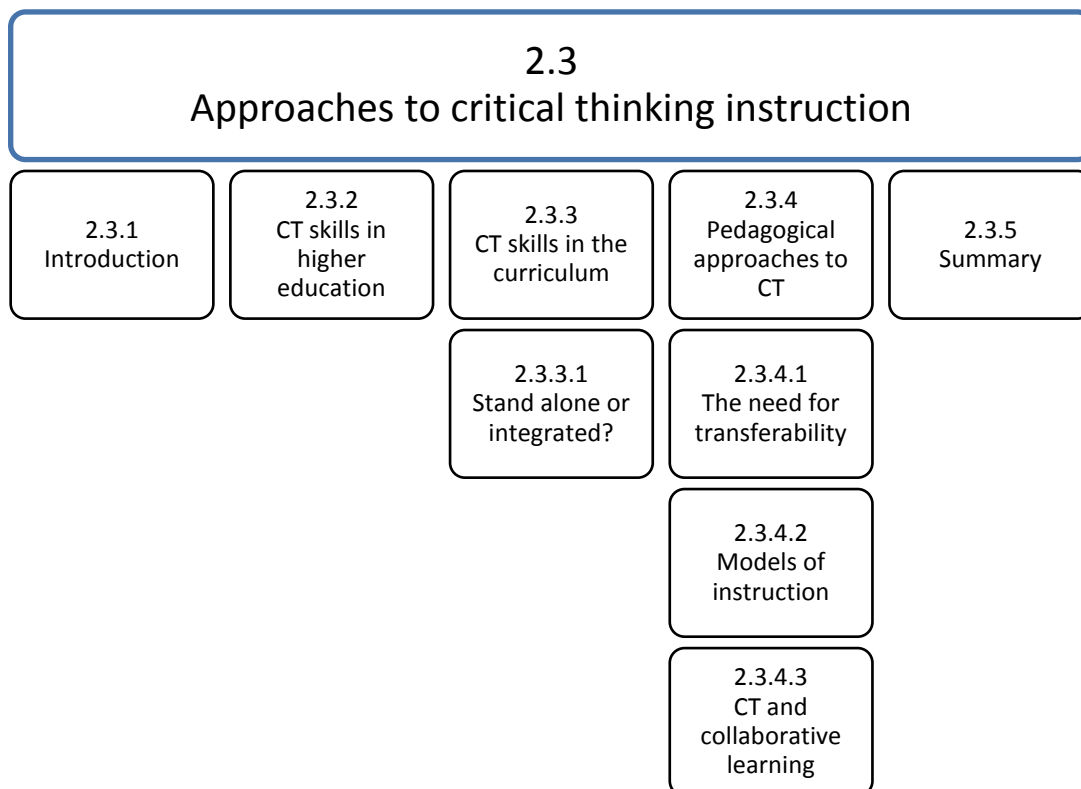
2.3
Approaches to critical thinking instruction

2.3.1
Introduction

2.3.2
CT skills in higher education

2.3.3
CT skills in the curriculum

2.3.3.1
Stand alone or integrated?

2.3.4
Pedagogical approaches to CT

2.3.4.1
The need for transferability

2.3.4.2
Models of instruction

2.3.4.3
CT and collaborative learning

2.3.5
Summary